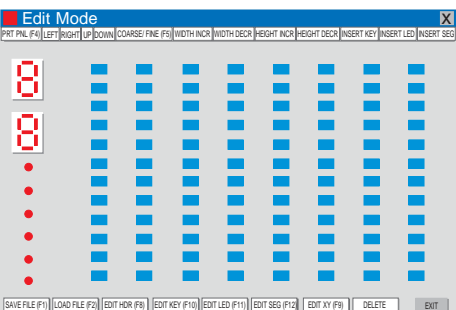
Edit Mode
X
PRT PNL (F4) LEFT RIGHT UP DOWN COARSE/ FINE (F5) WIDTH INCR WIDTH DECR HEIGHT INCR HEIGHT DECR INSERT KEY INSERT LED INSERT SEG

SAVE FILE (F1) LOAD FILE (F2) EDIT HDR (F8) EDIT KEY (F10) EDIT LED (F11) EDIT SEG (F12) EDIT XY (F9) DELETE EXIT